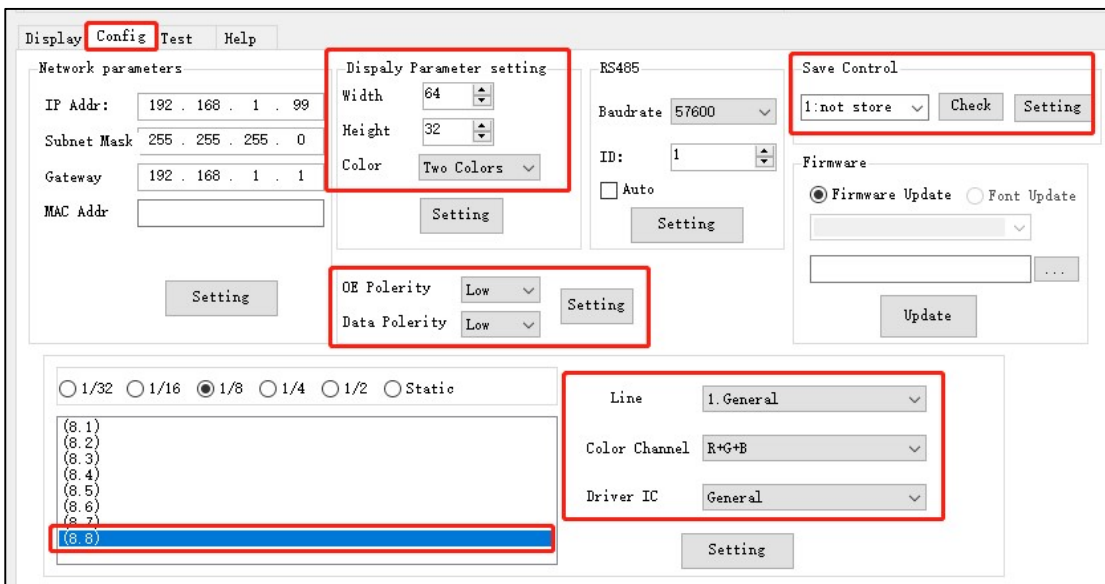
Display Config Test Help

Network parameters
IP Addr: 192 . 168 . 1 . 99
Subnet Mask 255 . 255 . 255 . 0
Gateway 192 . 168 . 1 . 1
MAC Addr
Setting

Dispaly Parameter setting
Width 64
Height 32
Color Two Colors
Setting

OE Polerity Low
Data Polerity Low
Setting

RS485
Baudrate 57600
ID: 1
Auto
Setting

Save Control
1:not store Check Setting

Firmware
Firmware Update Font Update
...
Update

1/32 1/16 1/8 1/4 1/2 Static

(8.1)
(8.2)
(8.3)
(8.4)
(8.5)
(8.6)
(8.7)
(8.8)

Line 1.General
Color Channel R+G+B
Driver IC General
Setting